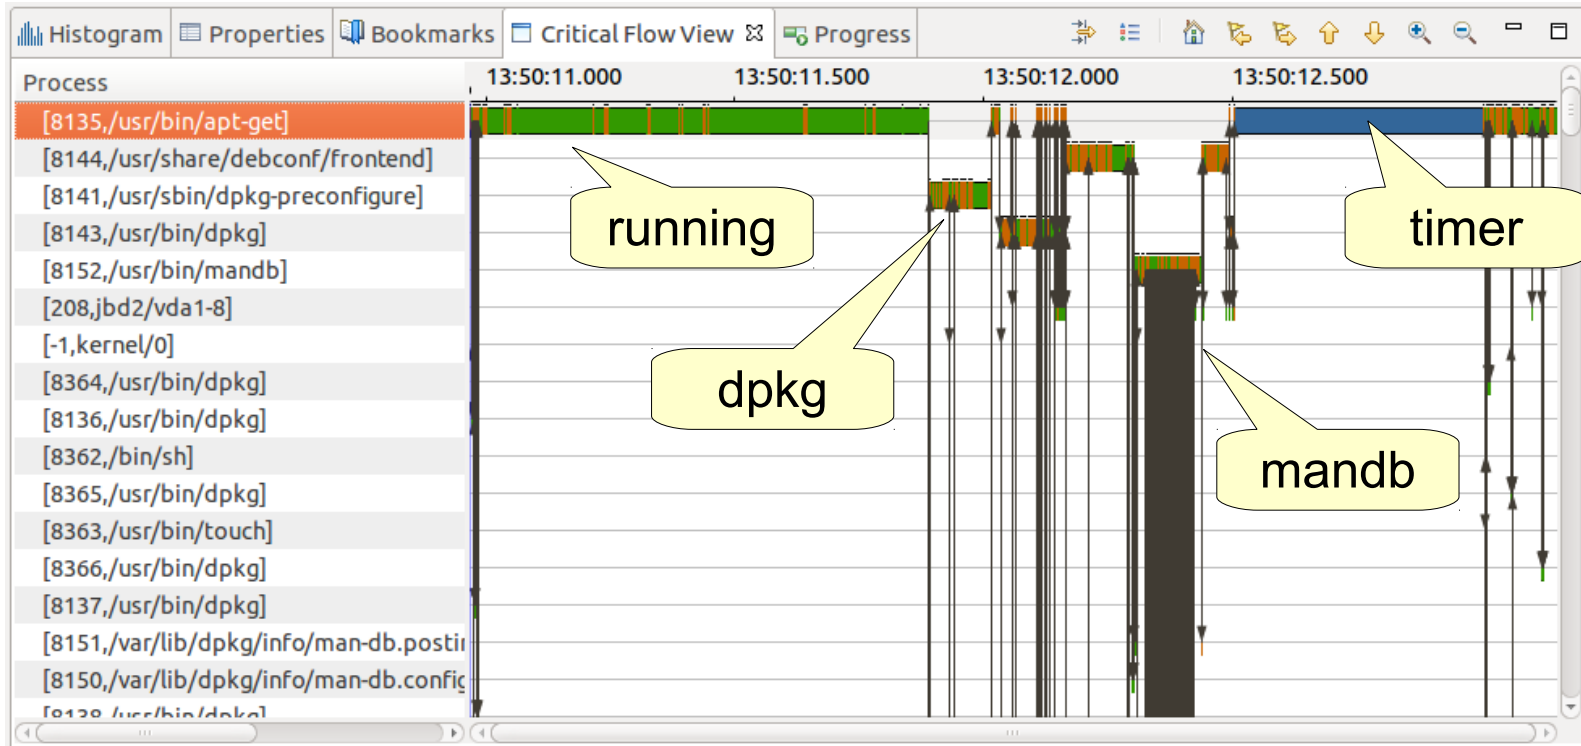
Histogram Properties Bookmarks Critical Flow View Progress

Process

13:50:11.000 13:50:11.500 13:50:12.000 13:50:12.500

[8135,/usr/bin/apt-get]
[8144,/usr/share/debconf/frontend]
[8141,/usr/sbin/dpkg-preconfigure]
[8143,/usr/bin/dpkg]
[8152,/usr/bin/mandb]
[208,jbd2/vda1-8]
[-1,kernel/0]
[8364,/usr/bin/dpkg]
[8136,/usr/bin/dpkg]
[8362,/bin/sh]
[8365,/usr/bin/dpkg]
[8363,/usr/bin/touch]
[8366,/usr/bin/dpkg]
[8137,/usr/bin/dpkg]
[8151,/var/lib/dpkg/info/man-db.postin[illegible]
[8150,/var/lib/dpkg/info/man-db.confi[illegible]
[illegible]

running

timer

dpkg

mandb